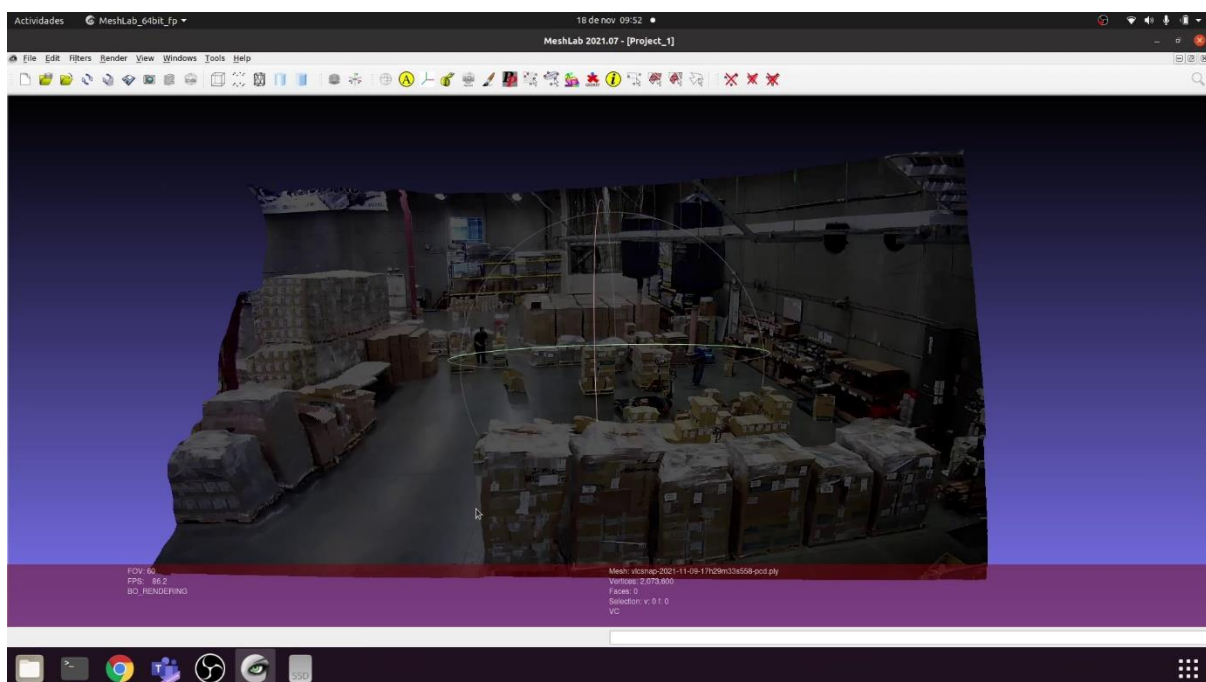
Actividades MeshLab_64bit_fp ▾

18 de nov 09:52 ●

MeshLab 2021.07 - [Project_1]

File Edit Filters Render View Windows Tools Help

FOV: 60
FPS: 86.2
BO_RENDERING

Mesh: vlcsnap-2021-11-09-17h29m33s558-pcd.ply
Vertices: 2,073,600
Faces: 0
Selection: v: 0 f: 0
VC

SSD